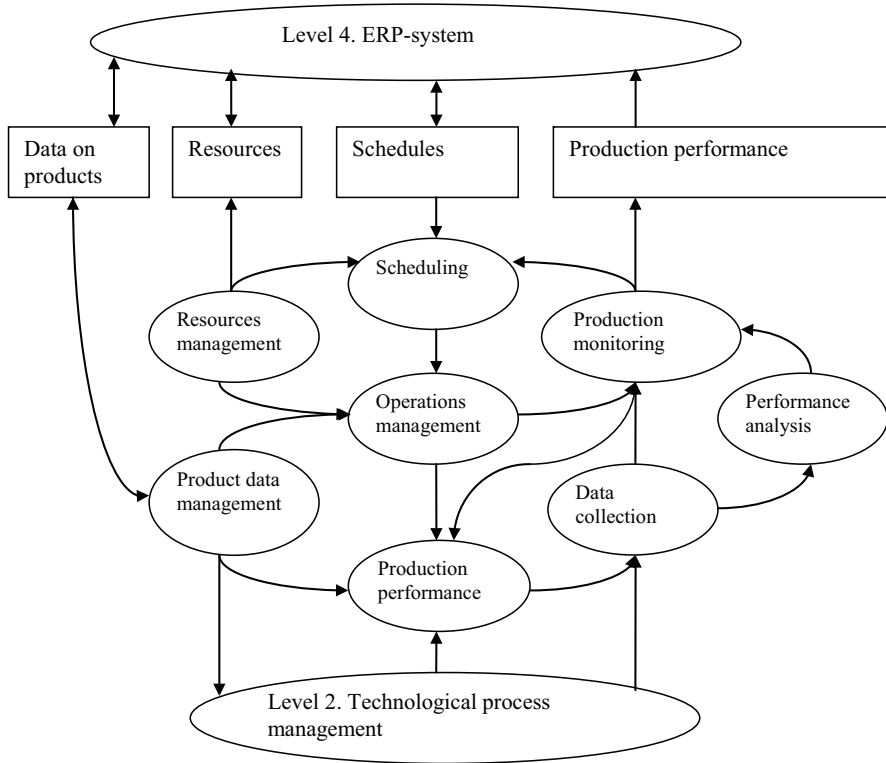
Level 4. ERP-system

Data on products

Resources

Schedules

Production performance

Scheduling

Resources management

Production monitoring

Operations management

Performance analysis

Product data management

Data collection

Production performance

Level 2. Technological process management